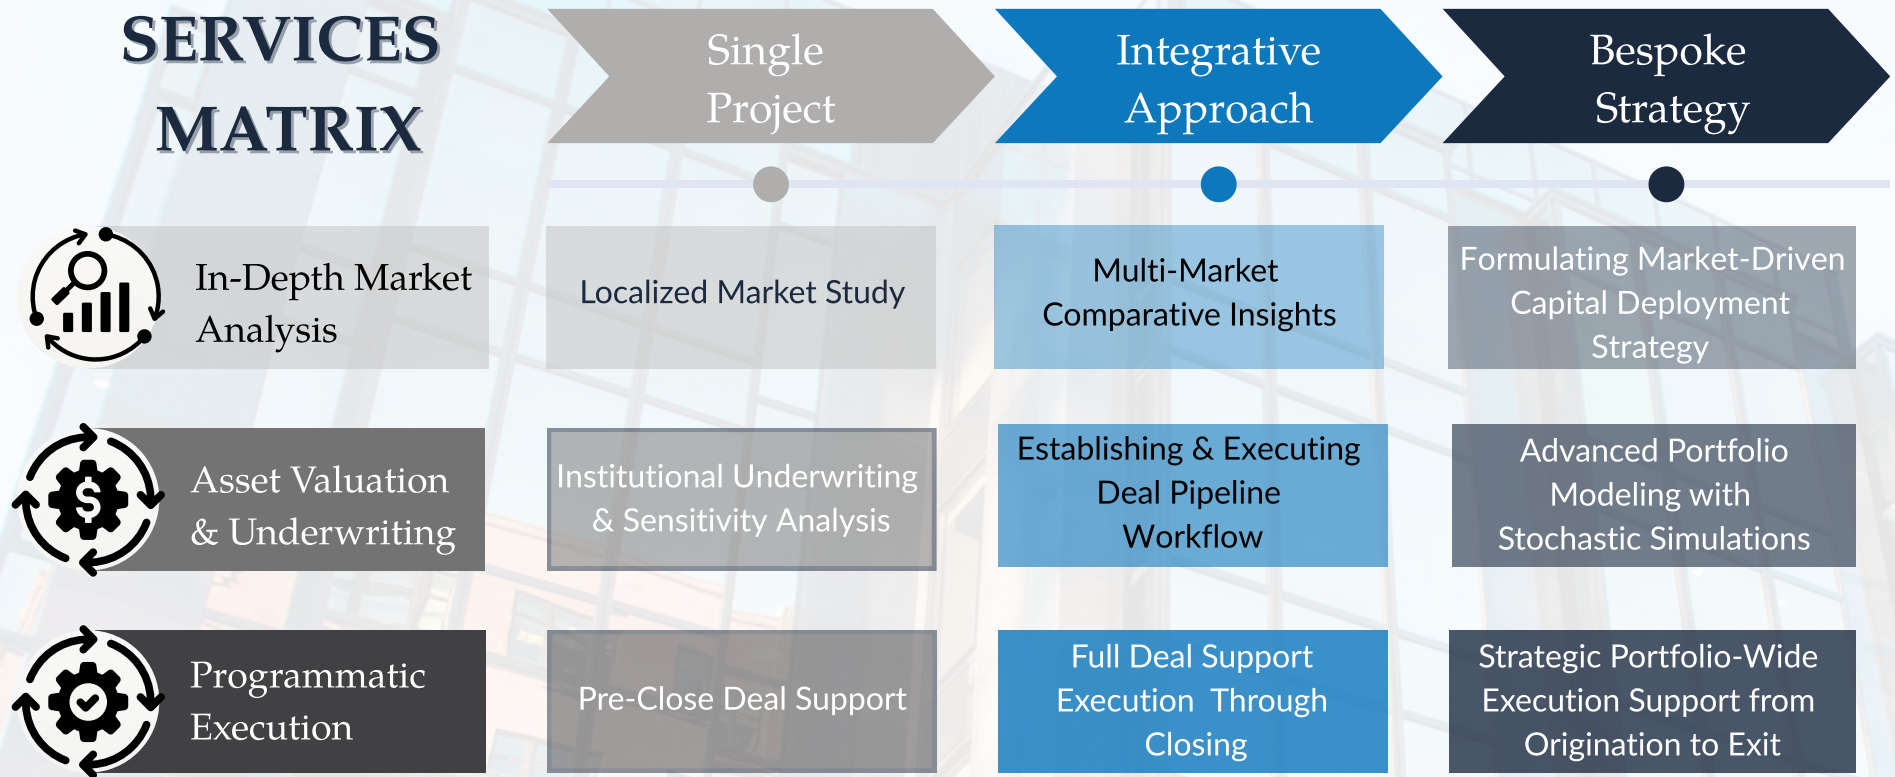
SERVICES MATRIX

Single Project

Integrative Approach

Bespoke Strategy

In-Depth Market Analysis

Localized Market Study

Multi-Market Comparative Insights

Formulating Market-Driven Capital Deployment Strategy

Asset Valuation & Underwriting

Institutional Underwriting & Sensitivity Analysis

Establishing & Executing Deal Pipeline Workflow

Advanced Portfolio Modeling with Stochastic Simulations

Programmatic Execution

Pre-Close Deal Support

Full Deal Support Execution Through Closing

Strategic Portfolio-Wide Execution Support from Origination to Exit